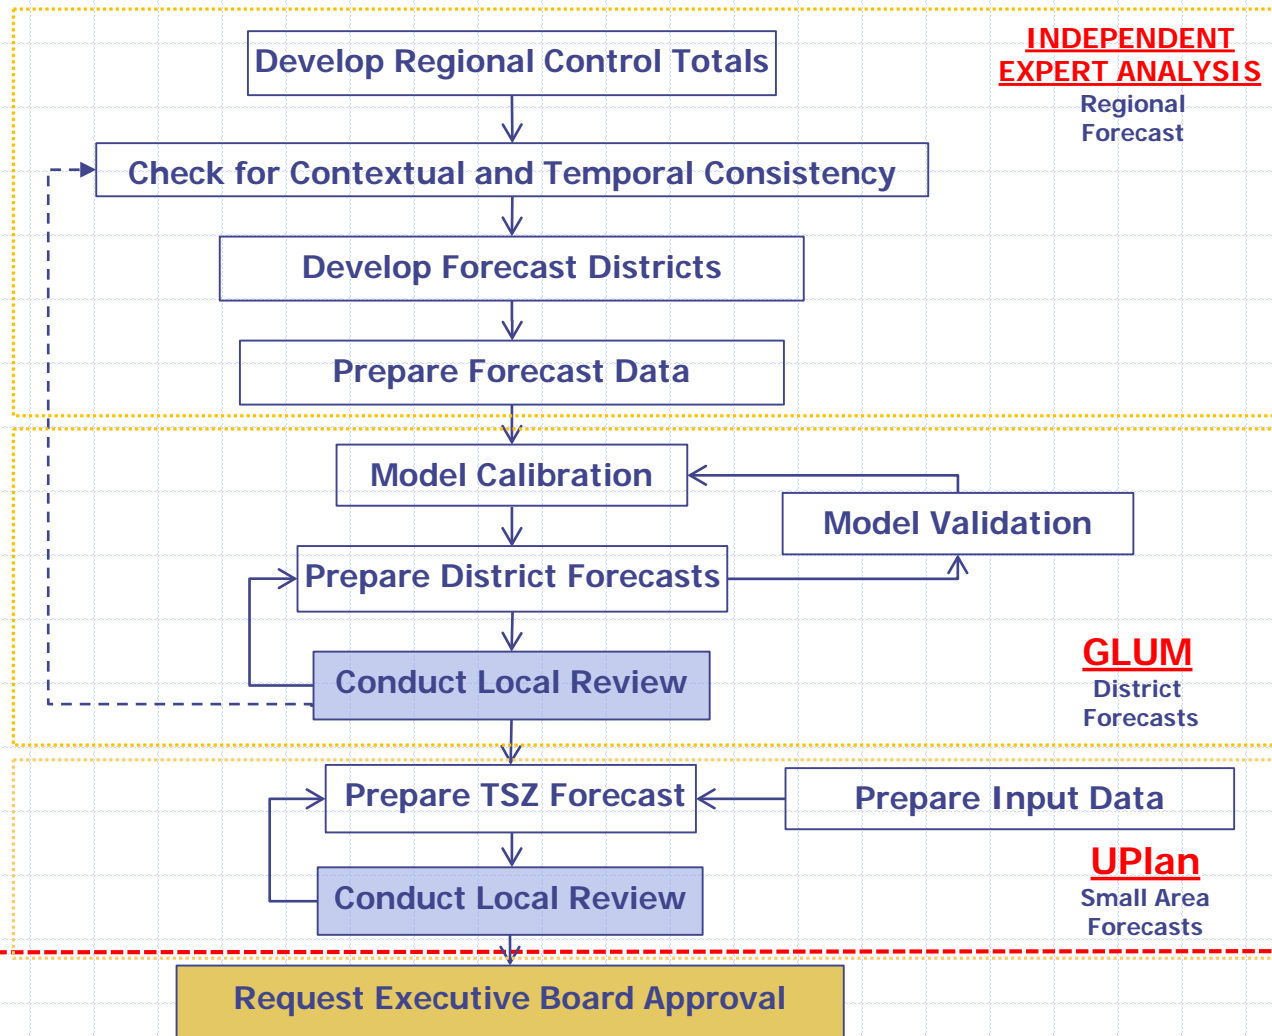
Develop Regional Control Totals

INDEPENDENT EXPERT ANALYSIS
Regional Forecast

Check for Contextual and Temporal Consistency

Develop Forecast Districts

Prepare Forecast Data

Model Calibration

Model Validation

Prepare District Forecasts

Conduct Local Review

GLUM
District Forecasts

Prepare TSZ Forecast

Prepare Input Data

Conduct Local Review

UPlan
Small Area Forecasts

Request Executive Board Approval